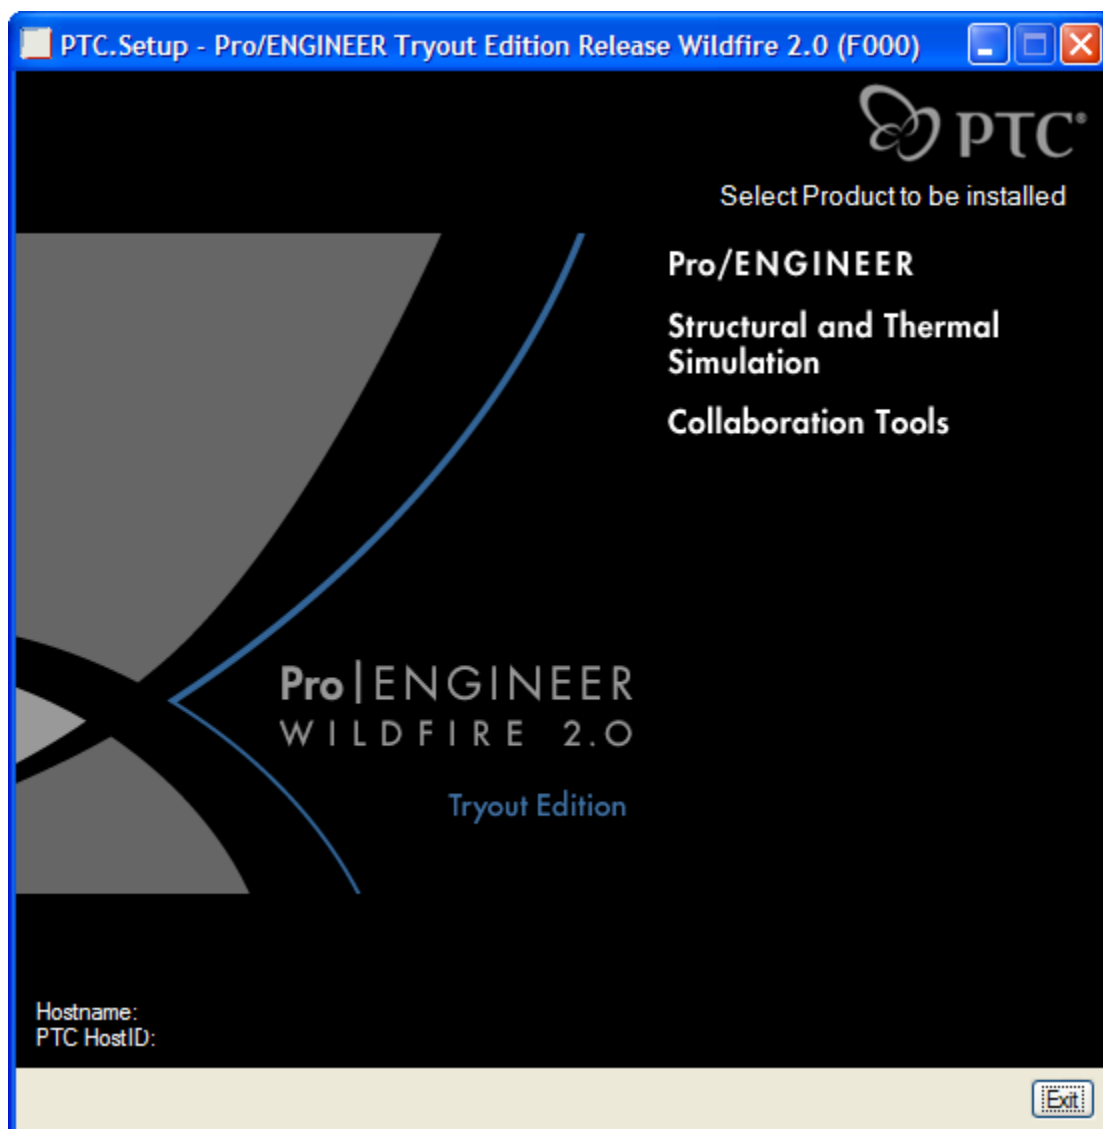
PTC.Setup - Pro/ENGINEER Tryout Edition Release Wildfire 2.0 (F000)

PTC®

Select Product to be installed

Pro/ENGINEER

Structural and Thermal Simulation

Collaboration Tools

Pro | ENGINEER
WILDFIRE 2.0

Tryout Edition

Hostname:
PTC HostID:

Exit